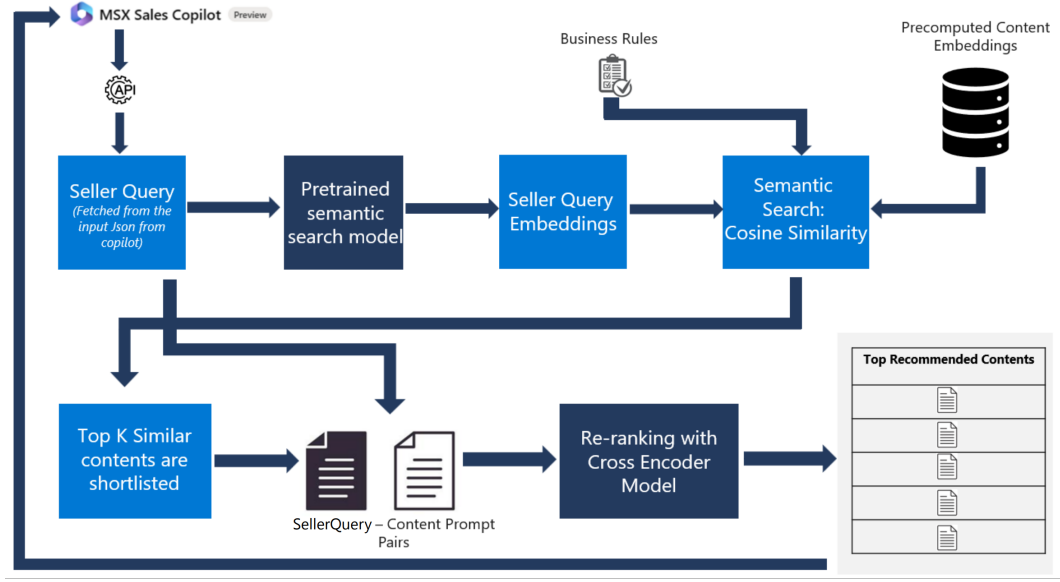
MSX Sales Copilot Preview

API

Business Rules

Precomputed Content Embeddings

Seller Query
(Fetched from the input Json from copilot)

Pretrained semantic search model

Seller Query Embeddings

Semantic Search: Cosine Similarity

Top K Similar contents are shortlisted

SellerQuery – Content Prompt Pairs

Re-ranking with Cross Encoder Model

| Top Recommended Contents |
|---|
| |
| |
| |
| |
| |